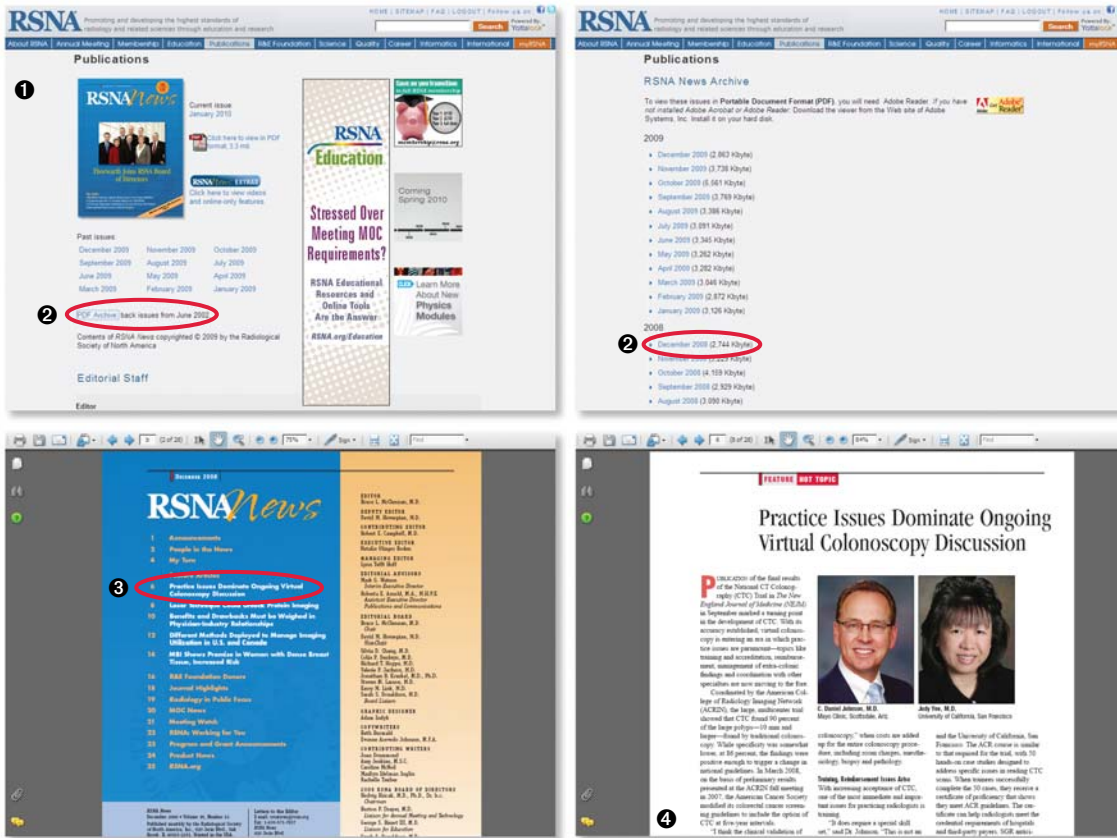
RSNA Promoting and developing the highest standards of radiology and related sciences through education and research

HOME | SITEMAP | FAQ | LOGOUT | Follow us on

Search

About RSNA | Annual Meeting | Membership | Education | Publications | R&E Foundation | Science | Quality | Career | Informatics | International | myRSNA

Publications

❶

RSNA News

Current issue
January 2010

Click here to view in PDF format, 3.3 mb.

RSNA News EXTRAS
Click here to view videos and online-only features.

Past issues:

| | | |
|---|---|---|
| December 2009 | November 2009 | October 2009 |
| September 2009 | August 2009 | July 2009 |
| June 2009 | May 2009 | April 2009 |
| March 2009 | February 2009 | January 2009 |

❷ PDF Archive back issues from June 2002

Contents of RSNA News copyrighted © 2009 by the Radiological Society of North America.

Editorial Staff

Editor

RSNA Education

Stressed Over Meeting MOC Requirements?

RSNA Educational Resources and Online Tools Are the Answer

RSNA.org/Education

Save on your transition

Coming Spring 2010

Learn More About New Physics Modules

RSNA Promoting and developing the highest standards of radiology and related sciences through education and research

HOME | SITEMAP | FAQ | LOGOUT | Follow us on

Search

About RSNA | Annual Meeting | Membership | Education | Publications | R&E Foundation | Science | Quality | Career | Informatics | International | myRSNA

Publications

RSNA News Archive

To view these issues in Portable Document Format (PDF), you will need Adobe Reader. If you have not installed Adobe Acrobat or Adobe Reader. Download the viewer from the Web site of Adobe Systems, Inc. Install it on your hard disk.

Get Adobe Reader

2009

December 2009 (2,863 Kbyte)
November 2009 (3,738 Kbyte)
October 2009 (5,661 Kbyte)
September 2009 (3,769 Kbyte)
August 2009 (3,386 Kbyte)
July 2009 (3,091 Kbyte)
June 2009 (3,345 Kbyte)
May 2009 (3,262 Kbyte)
April 2009 (3,282 Kbyte)
March 2009 (3,846 Kbyte)
February 2009 (2,672 Kbyte)
January 2009 (3,126 Kbyte)

2008

❷ December 2008 (2,744 Kbyte)
November 2008 (3,223 Kbyte)
October 2008 (4,109 Kbyte)
September 2008 (2,929 Kbyte)
August 2008 (3,090 Kbyte)

2 (2 of 28) 75% Sign Find

December 2008

RSNA News

1 Announcements
2 People in the News
4 My Turn
5 Feature Articles
❸ 5 Practice Issues Dominate Ongoing Virtual Colonoscopy Discussion
7 Laser Technique Could Unlock Protein Imaging
9 Benefits and Drawbacks Must be Weighed in Physician-Industry Relationships
11 Different Methods Deployed to Manage Imaging Utilization in U.S. and Canada
13 MBI Shows Promise in Women with Dense Breast Tissue, Increased Risk
15 R&E Foundation Donors
18 Journal Highlights
19 Radiology in Public Focus
20 MOC News
21 Meeting Watch
22 RSNA: Working for You
23 Program and Grant Announcements
24 Product News
25 RSNA.org

6 (6 of 28) 84% Sign Find

FEATURE HOT TOPIC

Practice Issues Dominate Ongoing Virtual Colonoscopy Discussion

C. Daniel Johnson, M.D.
Mayo Clinic, Scottsdale, Ariz.

Judy Yee, M.D.
University of California, San Francisco

PUBLICATION of the final results of the National CT Colonography (CTC) Trial in The New England Journal of Medicine (NEJM) in September marked a turning point in the development of CTC. With its accuracy established, virtual colonoscopy is entering an era in which practice issues are paramount—topics like training and accreditation, reimbursement, management of extra-colonic findings and coordination with other specialists are now moving to the fore.

Coordinated by the American College of Radiology Imaging Network (ACRIN), the large, multicenter trial showed that CTC found 90 percent of the large polyps—10 mm and larger—found by traditional colonoscopy. While specificity was somewhat lower, at 86 percent, the findings were positive enough to trigger a change in national guidelines. In March 2008, on the basis of preliminary results presented at the ACRIN fall meeting in 2007, the American Cancer Society modified its colorectal cancer screening guidelines to include the option of CTC at five-year intervals.

"I think the clinical validation of

colonoscopy," when costs are added up for the entire colonoscopy procedure, including room charges, anesthesiology, biopsy and pathology.

Training, Reimbursement Issues Arise
With increasing acceptance of CTC, one of the most immediate and important issues for practicing radiologists is training.

"It does require a special skill set," said Dr. Johnson. "This is not an

and the University of California, San Francisco. The ACR course is similar to that required for the trial, with 50 hands-on case studies designed to address specific issues in reading CTC scans. When trainees successfully complete the 50 cases, they receive a certificate of proficiency that shows they meet ACR guidelines. The certificate can help radiologists meet the credential requirements of hospitals and third-party payers. SGR mini-

❹